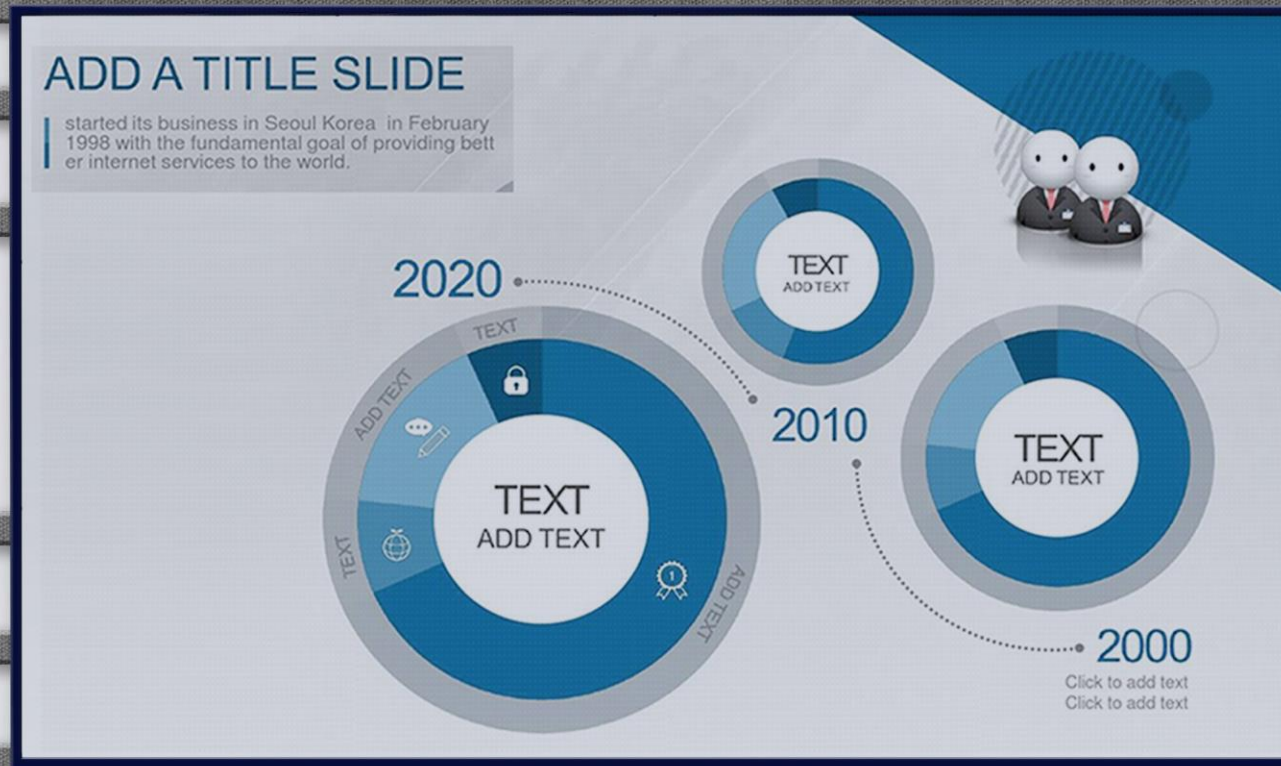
ADD A TITLE SLIDE

started its business in Seoul Korea in February 1998 with the fundamental goal of providing better internet services to the world.

2020

TEXT
ADD TEXT
TEXT
TEXT
ADD TEXT
ADD TEXT

TEXT
ADD TEXT

2010

TEXT
ADD TEXT

2000
Click to add text
Click to add text